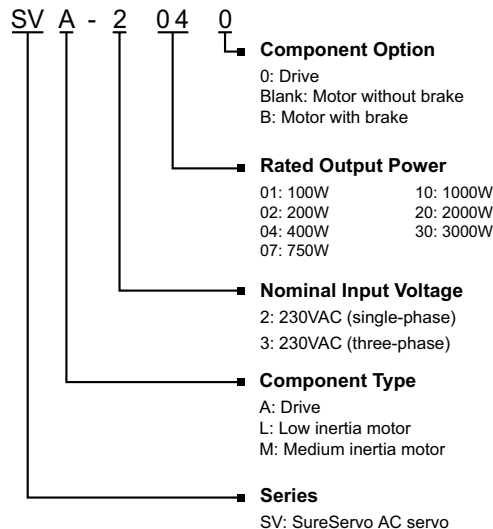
SV A - 2 04 0

Component Option
0: Drive
Blank: Motor without brake
B: Motor with brake

Rated Output Power
01: 100W
02: 200W
04: 400W
07: 750W
10: 1000W
20: 2000W
30: 3000W

Nominal Input Voltage
2: 230VAC (single-phase)
3: 230VAC (three-phase)

Component Type
A: Drive
L: Low inertia motor
M: Medium inertia motor

Series
SV: SureServo AC servo